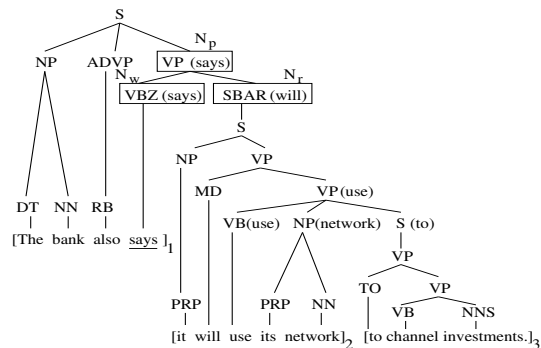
S
NP
ADVP
$N_p$
VP (says)
$N_w$
$N_r$
VBZ (says)
SBAR (will)
S
NP
VP
MD
VP (use)
VB(use)
NP(network)
S (to)
VP
DT
NN
RB
TO
VP
VB
NNS
PRP
PRP
NN
$[$The bank also says$]_1$
$[$it will use its network$]_2$
$[$to channel investments.$]_3$